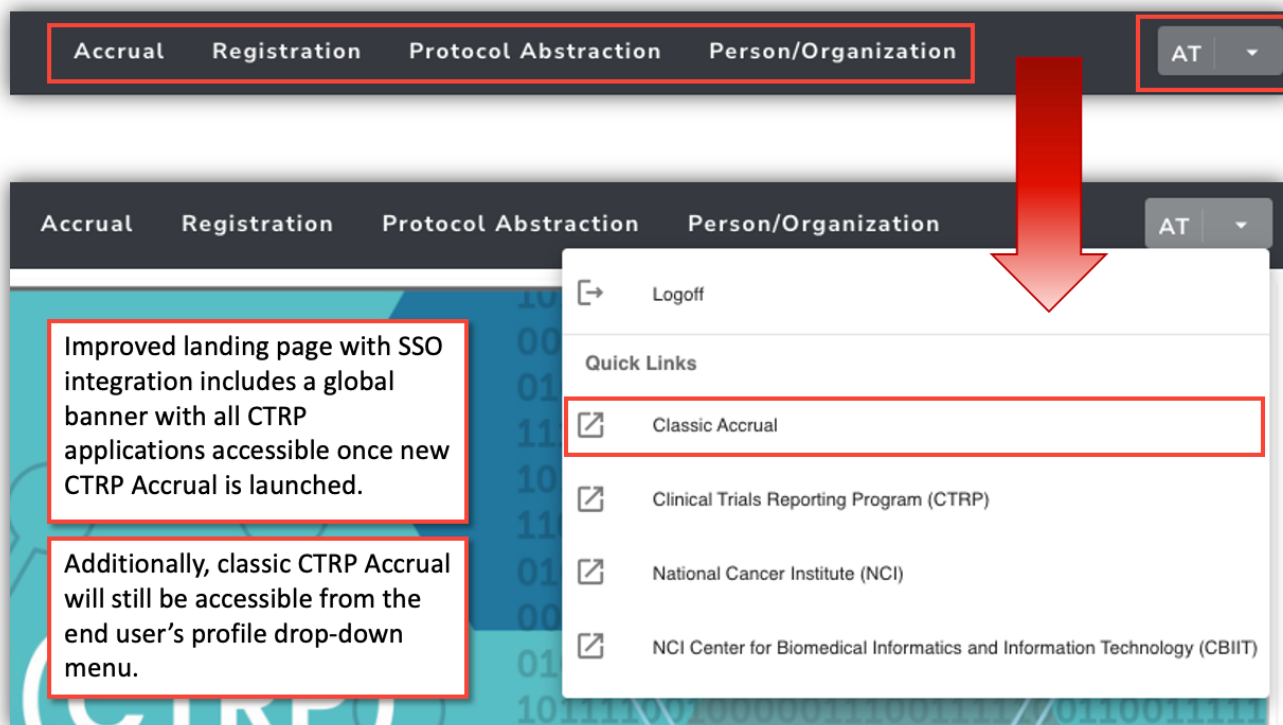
Accrual Registration Protocol Abstraction Person/Organization

AT

Accrual Registration Protocol Abstraction Person/Organization

AT

Logoff

Quick Links

Classic Accrual

Clinical Trials Reporting Program (CTRP)

National Cancer Institute (NCI)

NCI Center for Biomedical Informatics and Information Technology (CBIIT)

Improved landing page with SSO integration includes a global banner with all CTRP applications accessible once new CTRP Accrual is launched.

Additionally, classic CTRP Accrual will still be accessible from the end user's profile drop-down menu.